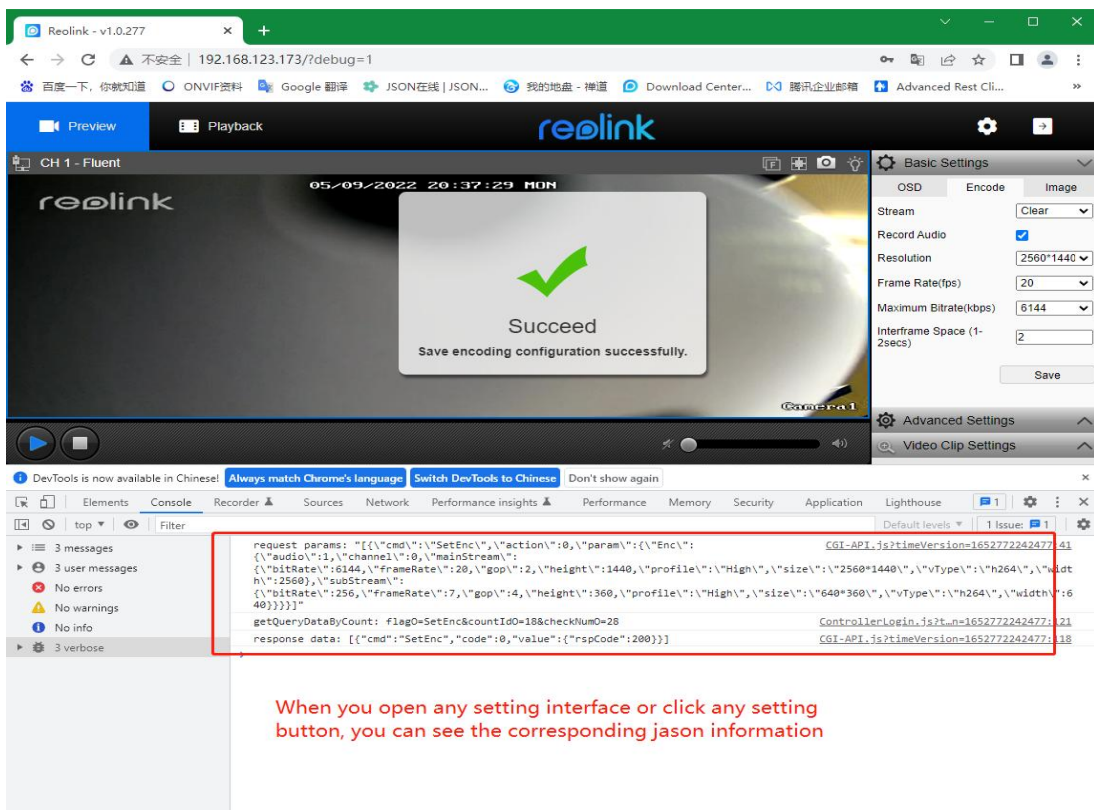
Reolink - v1.0.277 × +

不安全 | 192.168.123.173/?debug=1

百度一下，你就知道 ONVIF资料 Google 翻译 JSON在线 | JSON... 我的地盘 - 禅道 Download Center... 腾讯企业邮箱 Advanced Rest Cli... »

Preview Playback reolink

CH 1 - Fluent

05/09/2022 20:37:29 MON

reolink

Succeed

Save encoding configuration successfully.

Camera1

Basic Settings

OSD Encode Image

Stream Clear

Record Audio

Resolution 2560*1440

Frame Rate(fps) 20

Maximum Bitrate(kbps) 6144

Interframe Space (1-2secs) 2

Save

Advanced Settings

Video Clip Settings

DevTools is now available in Chinese! Always match Chrome's language Switch DevTools to Chinese Don't show again ×

Elements Console Recorder Sources Network Performance insights Performance Memory Security Application Lighthouse 1

top Filter Default levels 1 Issue: 1

3 messages
3 user messages
No errors
No warnings
No info
3 verbose

request params: "[{\"cmd\":\"SetEnc\",\"action\":0,\"param\":{\"Enc\":{\"audio\":1,\"channel\":0,\"mainStream\":{\"bitRate\":6144,\"frameRate\":20,\"gop\":2,\"height\":1440,\"profile\":\"High\",\"size\":\"2560*1440\",\"vType\":\"h264\",\"width\":2560},\"subStream\":{\"bitRate\":256,\"frameRate\":7,\"gop\":4,\"height\":360,\"profile\":\"High\",\"size\":\"640*360\",\"vType\":\"h264\",\"width\":640}}}}]" CGI-API.js?timeVersion=1652772242477:141

getQueryDataByCount: flagO=SetEnc&countIdO=18&checkNumO=28 ControllerLogin.js?t…n=1652772242477:121

response data: [{"cmd":"SetEnc","code":0,"value":{"rspCode":200}}] CGI-API.js?timeVersion=1652772242477:118

When you open any setting interface or click any setting button, you can see the corresponding jason information